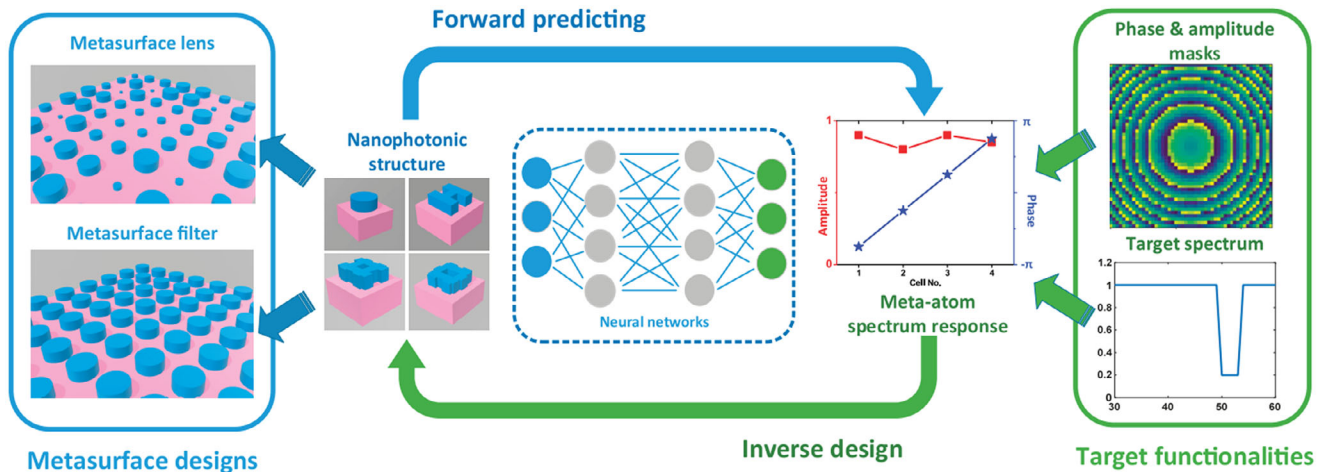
Forward predicting

Metasurface lens

Metasurface filter

Metasurface designs

Nanophotonic structure

Neural networks

1
0
Amplitude
π
-π
Phase
1 2 3 4
Cell No.

Meta-atom spectrum response

Inverse design

Phase & amplitude masks

Target spectrum

1.2
1
0.8
0.6
0.4
0.2
0
30 40 50 60

Target functionalities